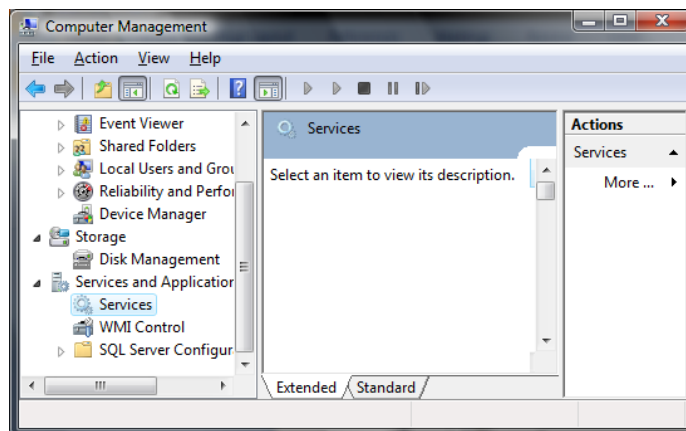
Computer Management

File Action View Help

Event Viewer
Shared Folders
Local Users and Grou
Reliability and Perfor
Device Manager
Storage
Disk Management
Services and Application
Services
WMI Control
SQL Server Configur

Services

Select an item to view its description.

Extended Standard

Actions
Services
More ...